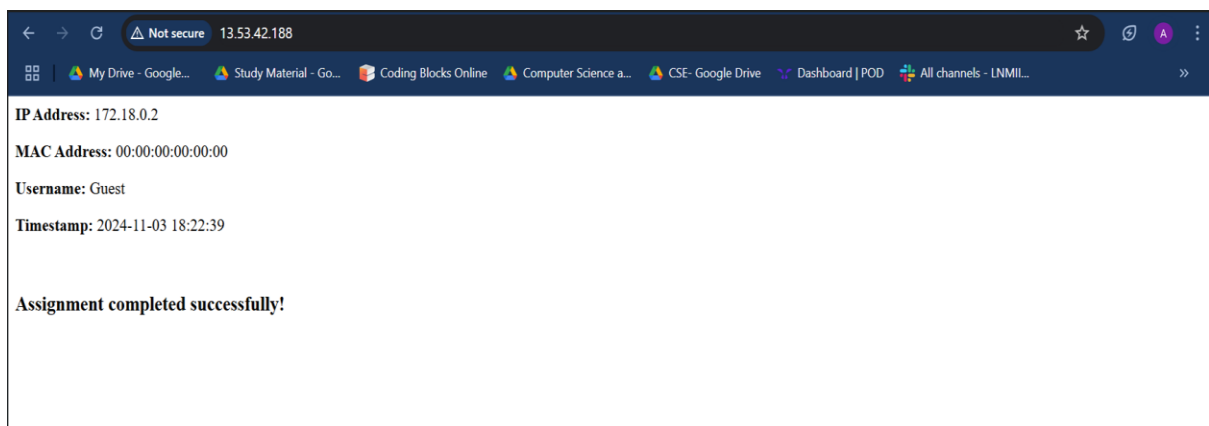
Not secure 13.53.42.188

A

My Drive - Google... Study Material - Go... Coding Blocks Online Computer Science a... CSE- Google Drive Dashboard | POD All channels - LNMII... »

**IP Address:** 172.18.0.2

**MAC Address:** 00:00:00:00:00:00

**Username:** Guest

**Timestamp:** 2024-11-03 18:22:39

**Assignment completed successfully!**